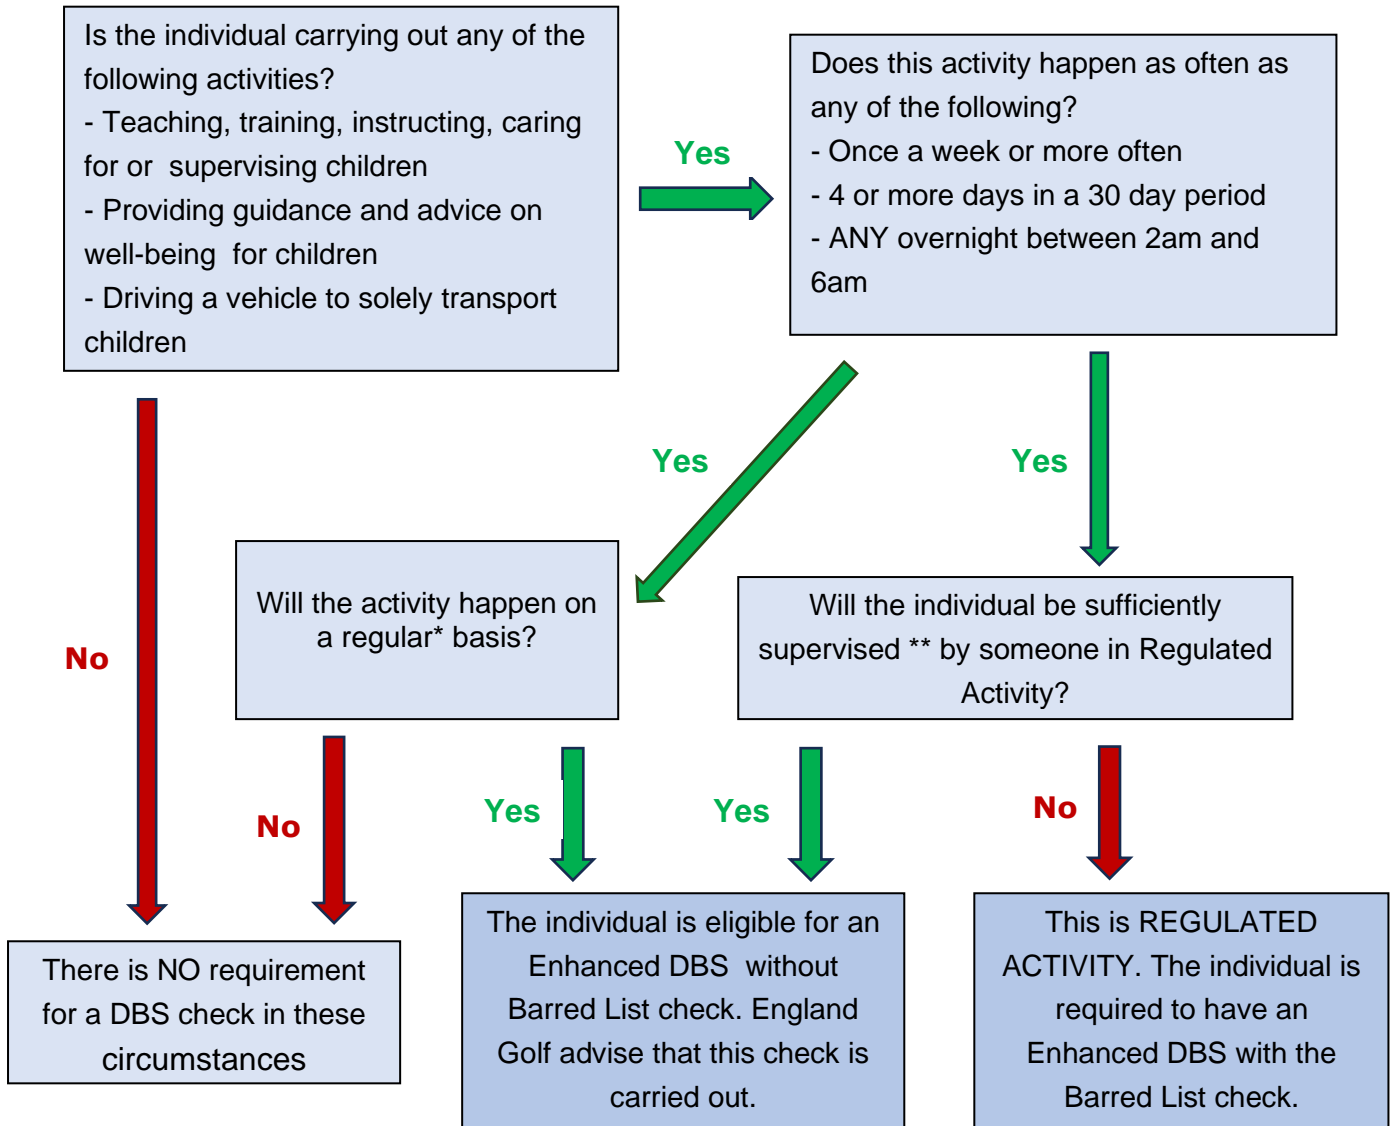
Is the individual carrying out any of the following activities?
- Teaching, training, instructing, caring for or supervising children
- Providing guidance and advice on well-being for children
- Driving a vehicle to solely transport children

Yes

Does this activity happen as often as any of the following?
- Once a week or more often
- 4 or more days in a 30 day period
- ANY overnight between 2am and 6am

Yes

Yes

No

Will the activity happen on a regular* basis?

Will the individual be sufficiently supervised ** by someone in Regulated Activity?

No

Yes

Yes

No

There is NO requirement for a DBS check in these circumstances

The individual is eligible for an Enhanced DBS without Barred List check. England Golf advise that this check is carried out.

This is REGULATED ACTIVITY. The individual is required to have an Enhanced DBS with the Barred List check.